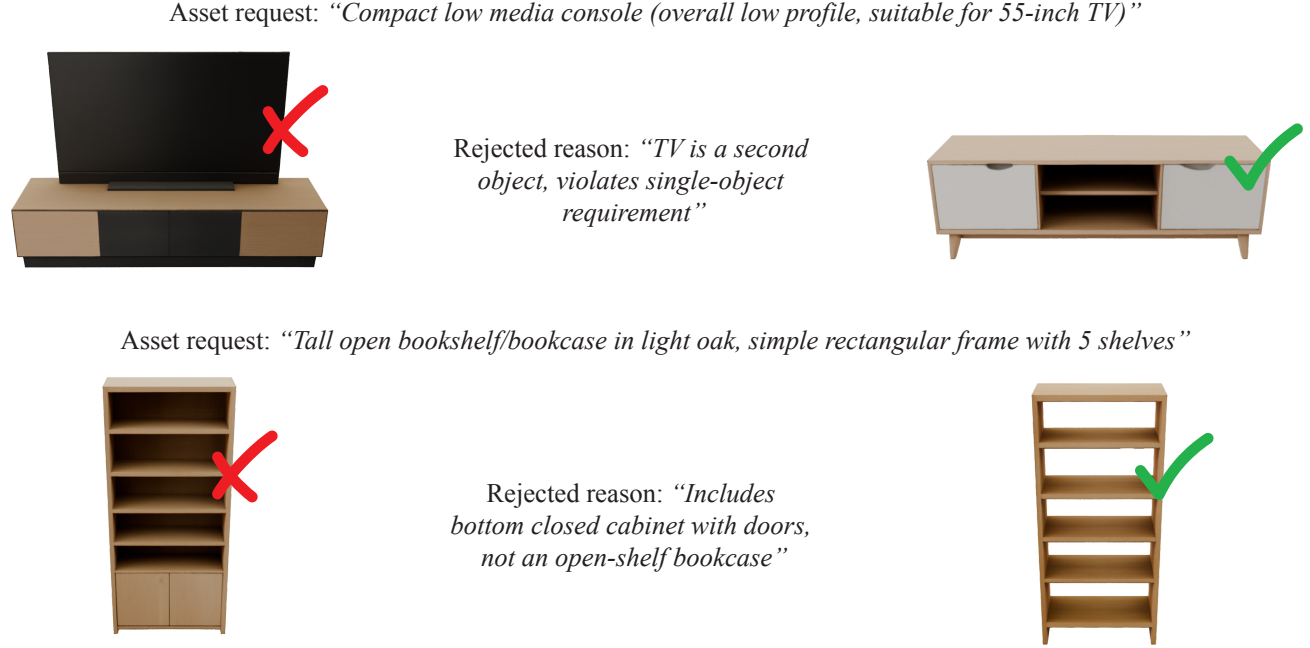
Asset request: *“Compact low media console (overall low profile, suitable for 55-inch TV)”*

Rejected reason: *“TV is a second object, violates single-object requirement”*

Asset request: *“Tall open bookshelf/bookcase in light oak, simple rectangular frame with 5 shelves”*

Rejected reason: *“Includes bottom closed cabinet with doors, not an open-shelf bookcase”*